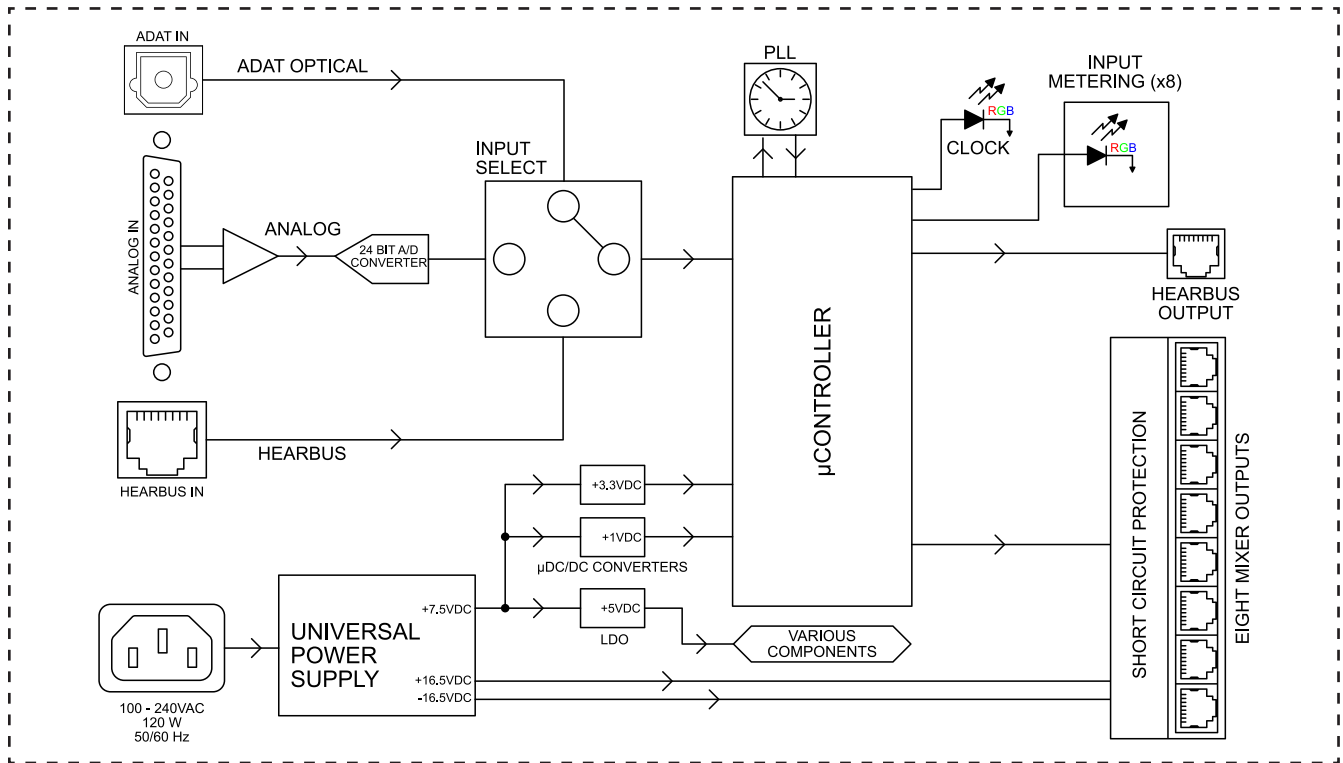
ADAT IN

ADAT OPTICAL

PLL

INPUT METERING (x8)

RGB

CLOCK

RGB

INPUT SELECT

ANALOG IN

ANALOG

24 BIT A/D CONVERTER

µCONTROLLER

HEARBUS OUTPUT

SHORT CIRCUIT PROTECTION

EIGHT MIXER OUTPUTS

HEARBUS IN

HEARBUS

+3.3VDC

+1VDC

µDC/DC CONVERTERS

+7.5VDC

+5VDC

LDO

VARIOUS COMPONENTS

UNIVERSAL POWER SUPPLY

+16.5VDC

-16.5VDC

100 - 240VAC
120 W
50/60 Hz